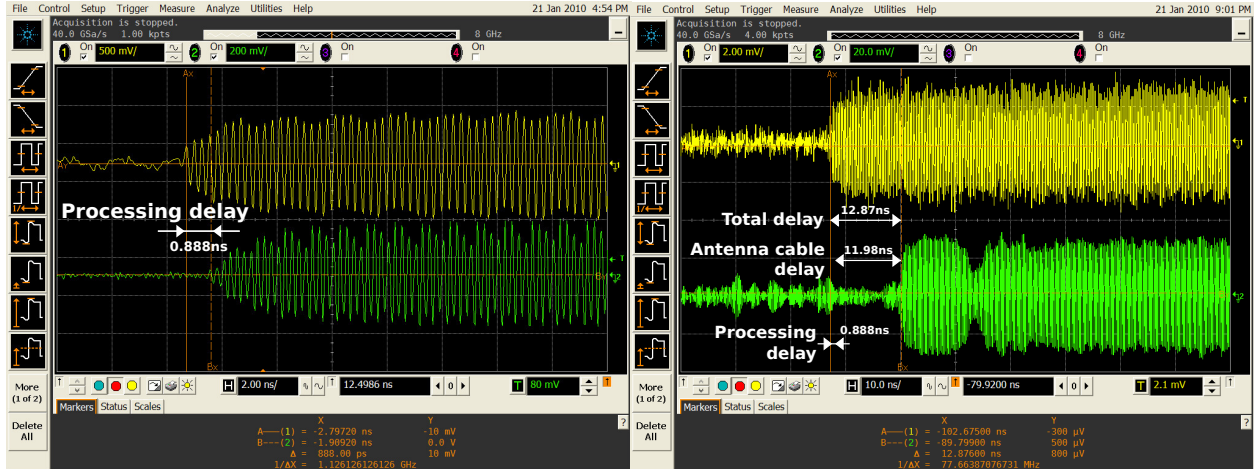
File Control Setup Trigger Measure Analyze Utilities Help
21 Jan 2010 4:54 PM
Acquisition is stopped.
40.0 GSa/s 1.00 kpts
8 GHz
1 On 500 mV/
2 On 200 mV/
3 On
4 On
Ax
Processing delay
0.888ns
Bx
More (1 of 2)
Delete All
H 2.00 ns/
12.4986 ns
0
T 80 mV
Markers Status Scales
X Y
A—(1) = -2.79720 ns -10 mV
B—(2) = -1.90920 ns 0.0 V
Δ = 888.00 ps 10 mV
1/ΔX = 1.126126126126 GHz

File Control Setup Trigger Measure Analyze Utilities Help
21 Jan 2010 9:01 PM
Acquisition is stopped.
40.0 GSa/s 4.00 kpts
8 GHz
1 On 2.00 mV/
2 On 20.0 mV/
3 On
4 On
Ax
Total delay
12.87ns
Antenna cable delay
11.98ns
Processing delay
0.888ns
Bx
More (1 of 2)
Delete All
H 10.0 ns/
-79.9200 ns
0
T 2.1 mV
Markers Status Scales
X Y
A—(1) = -102.67500 ns -300 μV
B—(2) = -89.79900 ns 500 μV
Δ = 12.87600 ns 800 μV
1/ΔX = 77.66387076731 MHz